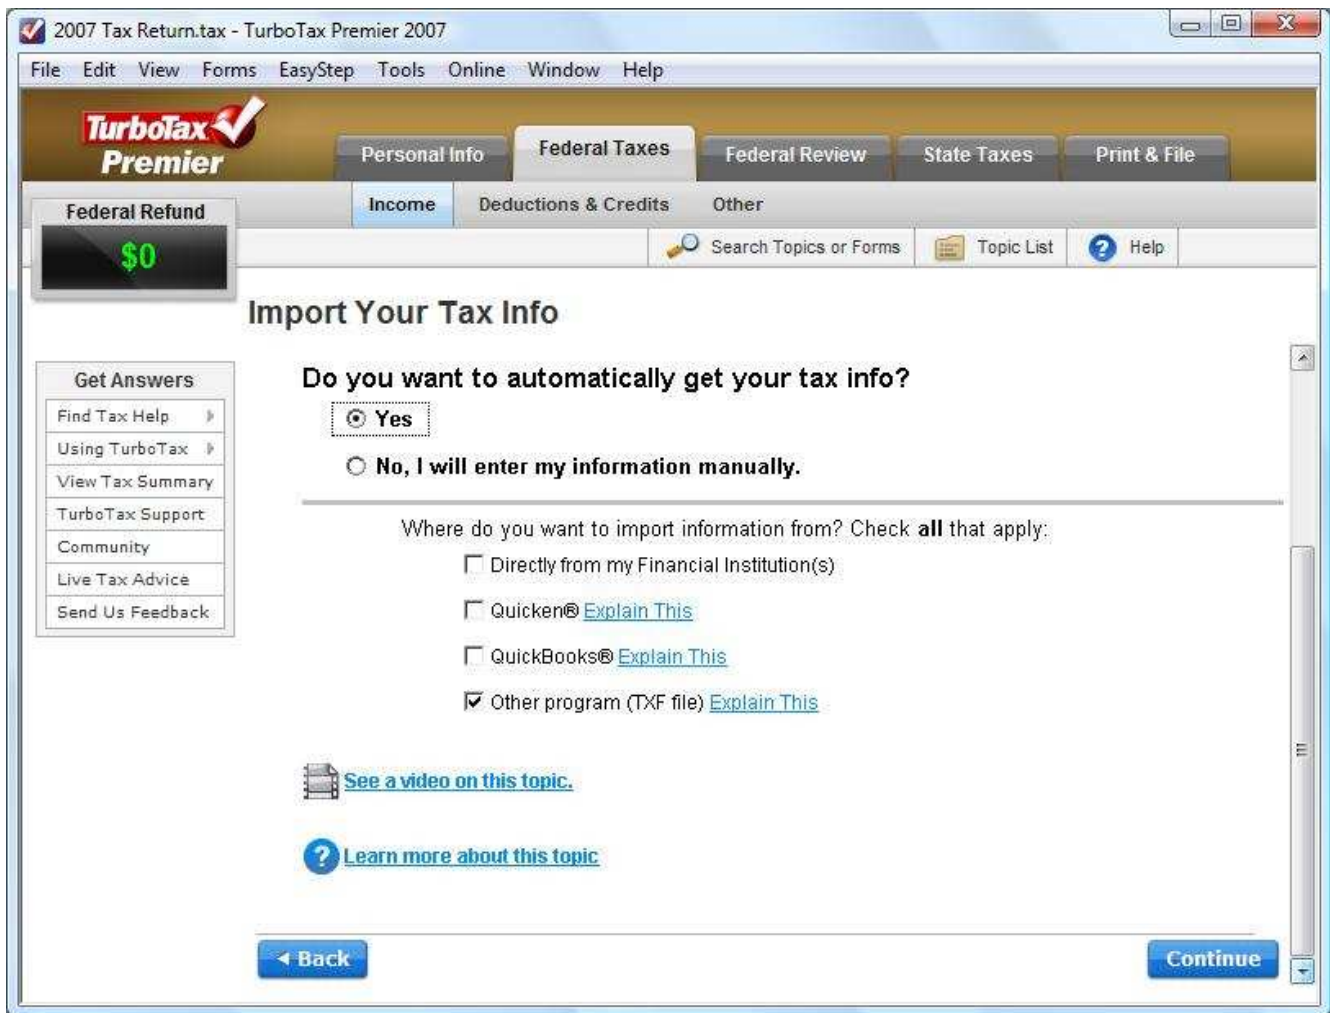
2007 Tax Return.tax - TurboTax Premier 2007

File Edit View Forms EasyStep Tools Online Window Help

TurboTax Premier

Personal Info | Federal Taxes | Federal Review | State Taxes | Print & File

Income | Deductions & Credits | Other

Federal Refund
$0

Search Topics or Forms | Topic List | Help

Import Your Tax Info

Get Answers
Find Tax Help
Using TurboTax
View Tax Summary
TurboTax Support
Community
Live Tax Advice
Send Us Feedback

Do you want to automatically get your tax info?

Yes

No, I will enter my information manually.

Where do you want to import information from? Check **all** that apply:

Directly from my Financial Institution(s)

Quicken® Explain This

QuickBooks® Explain This

Other program (TXF file) Explain This

See a video on this topic.

Learn more about this topic

Back

Continue